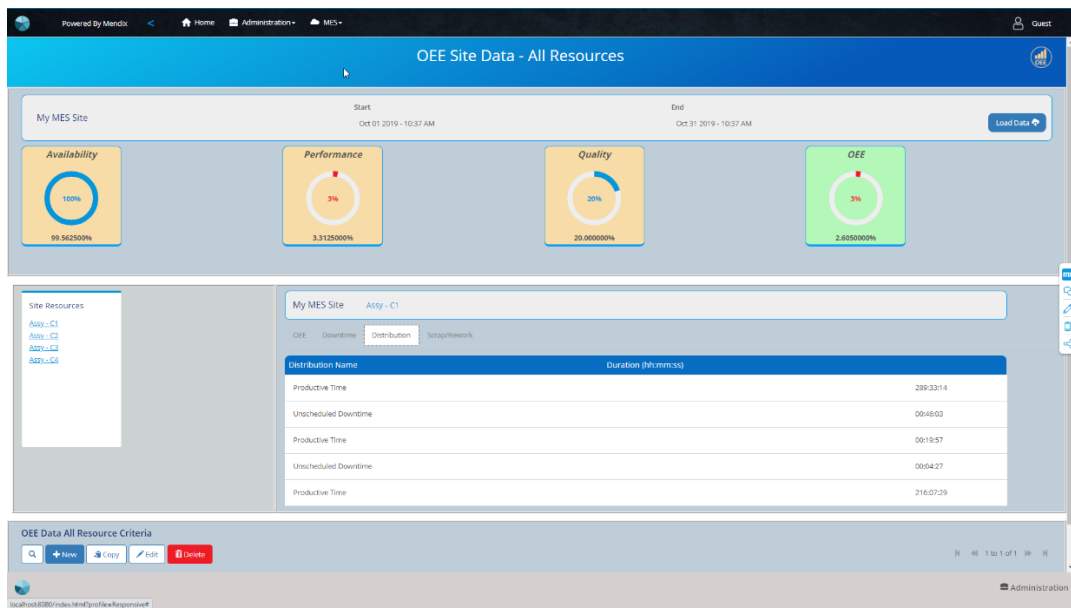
Powered By Mendix < Home Administration MES

Guest

OEE Site Data - All Resources

OEE

My MES Site

Start
Oct 01 2019 - 10:37 AM

End
Oct 31 2019 - 10:37 AM

Load Data

Availability
100%
99.562500%

Performance
3%
3.3125000%

Quality
20%
20.000000%

OEE
3%
2.6050000%

Site Resources
Assy - C1
Assy - C2
Assy - C3
Assy - C4

My MES Site Assy - C1

OEE Downtime Distribution Scrap/Rework

| Distribution Name | Duration (hh:mm:ss) |
|---|---|
| Productive Time | 289:33:14 |
| Unscheduled Downtime | 00:46:03 |
| Productive Time | 00:19:57 |
| Unscheduled Downtime | 00:04:27 |
| Productive Time | 216:07:29 |

OEE Data All Resource Criteria

New Copy Edit Delete

1 to 1 of 1

Administration

localhost:8080/index.html?profile=Responsive#